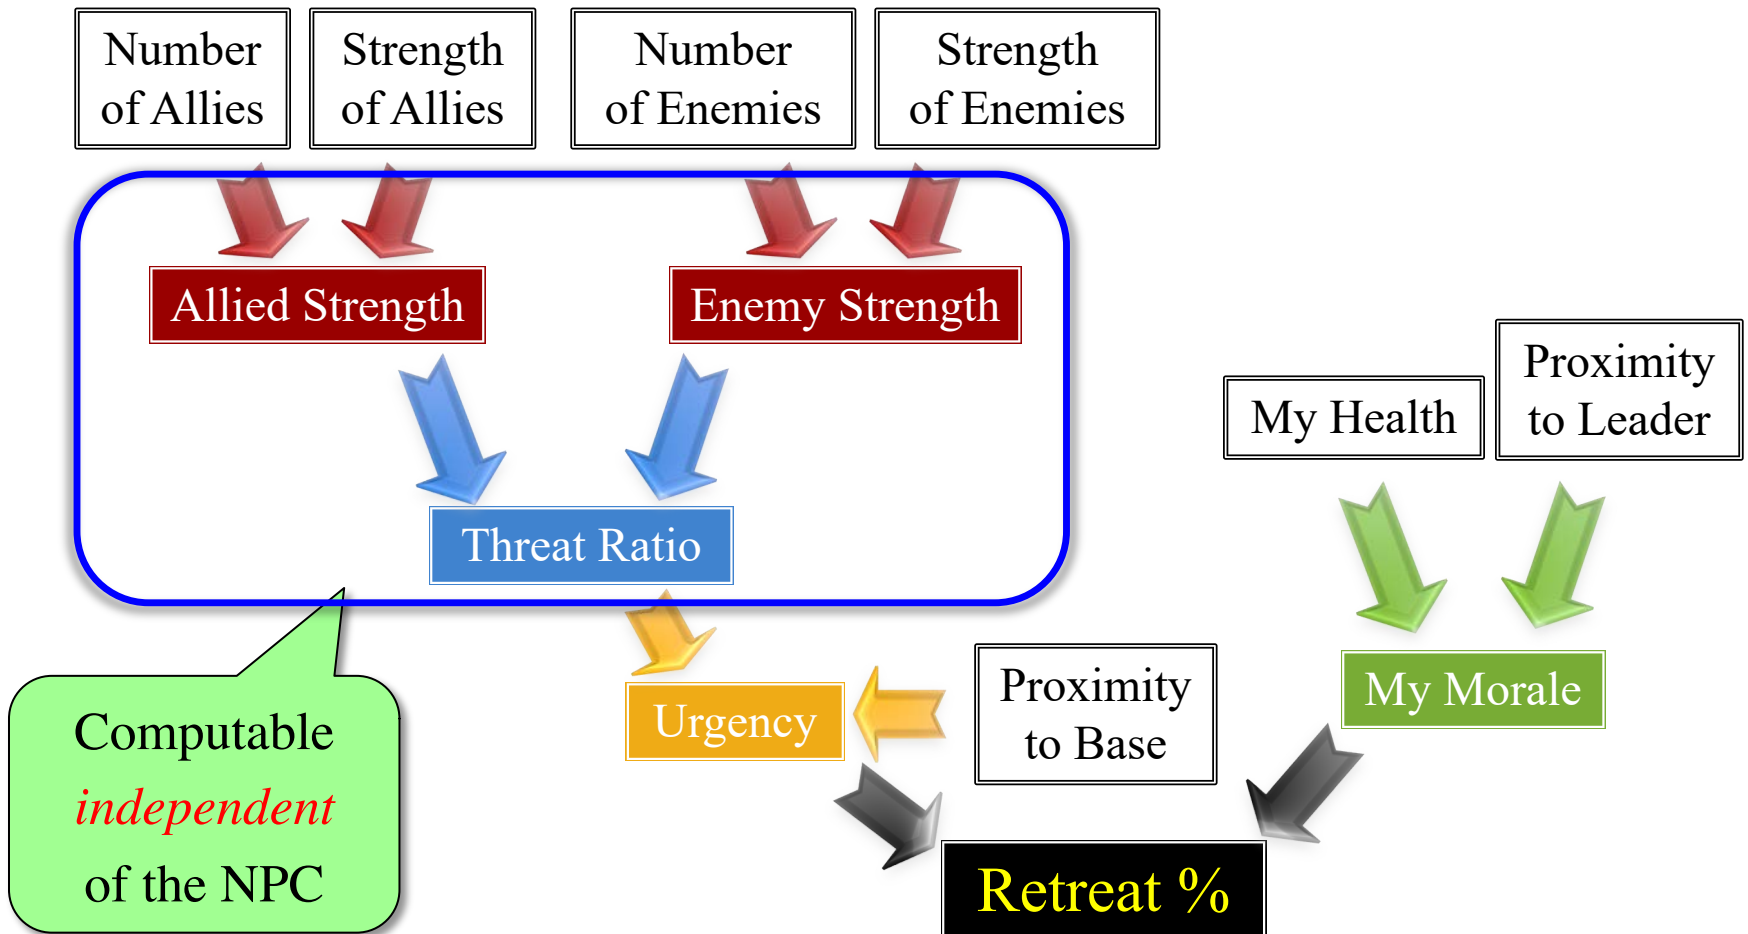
Number of Allies

Strength of Allies

Number of Enemies

Strength of Enemies

Allied Strength

Enemy Strength

Threat Ratio

My Health

Proximity to Leader

Computable *independent* of the NPC

Urgency

Proximity to Base

My Morale

Retreat %